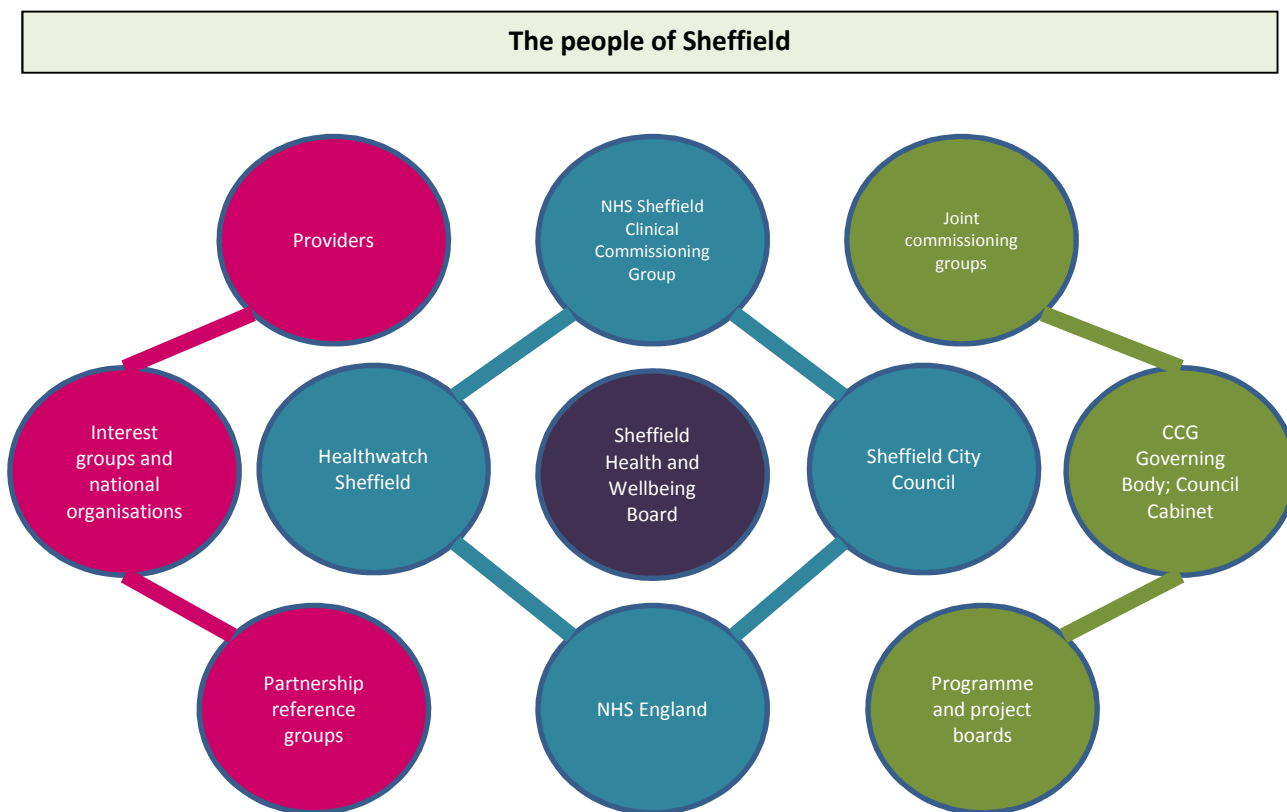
The people of Sheffield

Providers

NHS Sheffield Clinical Commissioning Group

Joint commissioning groups

Interest groups and national organisations

Healthwatch Sheffield

Sheffield Health and Wellbeing Board

Sheffield City Council

CCG Governing Body; Council Cabinet

Partnership reference groups

NHS England

Programme and project boards